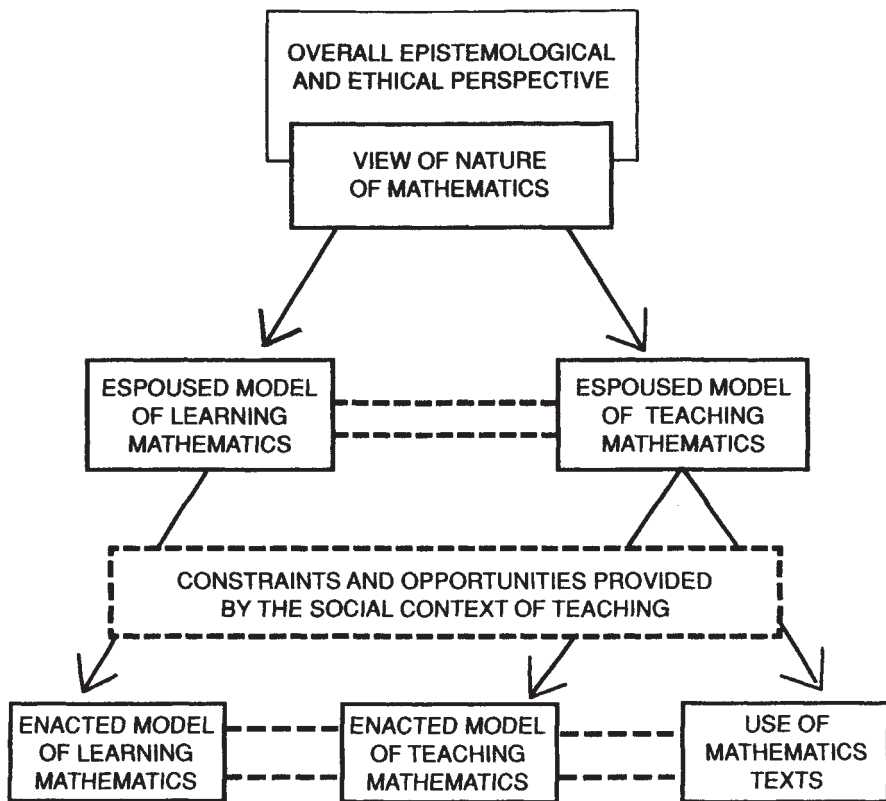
OVERALL EPISTEMOLOGICAL AND ETHICAL PERSPECTIVE

VIEW OF NATURE OF MATHEMATICS

ESPOUSED MODEL OF LEARNING MATHEMATICS

ESPOUSED MODEL OF TEACHING MATHEMATICS

CONSTRAINTS AND OPPORTUNITIES PROVIDED BY THE SOCIAL CONTEXT OF TEACHING

ENACTED MODEL OF LEARNING MATHEMATICS

ENACTED MODEL OF TEACHING MATHEMATICS

USE OF MATHEMATICS TEXTS